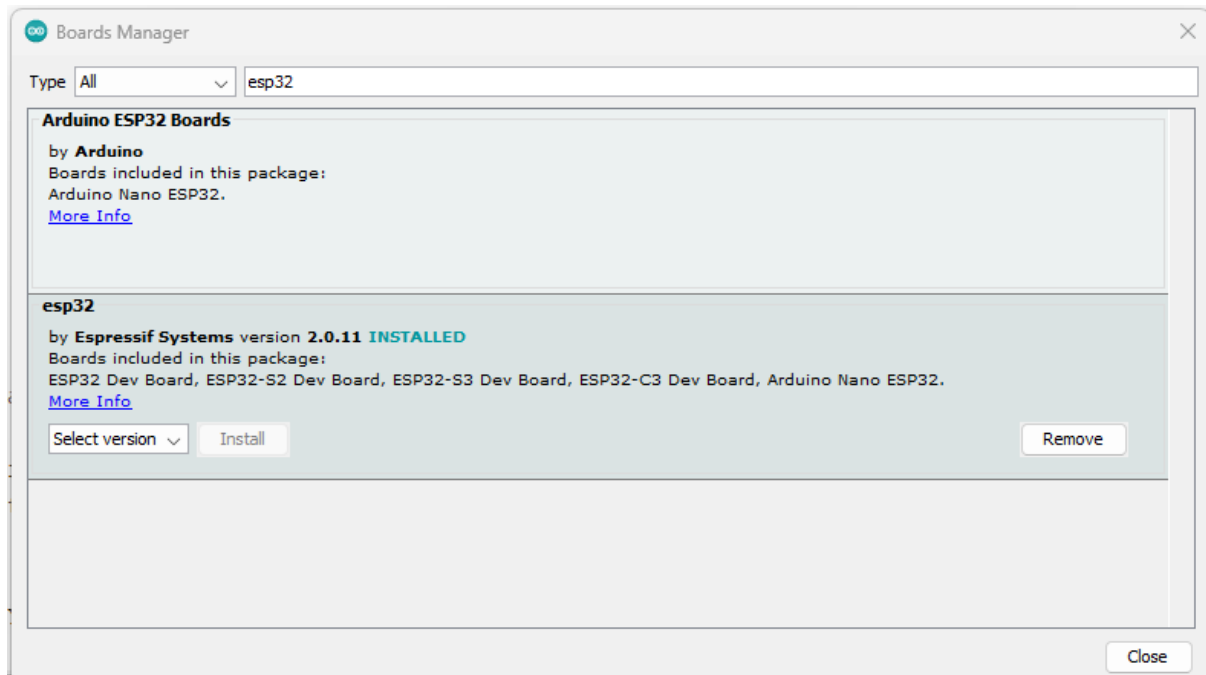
Boards Manager

Type All esp32

Arduino ESP32 Boards

by Arduino
Boards included in this package:
Arduino Nano ESP32.
More Info

esp32

by Espressif Systems version 2.0.11 INSTALLED
Boards included in this package:
ESP32 Dev Board, ESP32-S2 Dev Board, ESP32-S3 Dev Board, ESP32-C3 Dev Board, Arduino Nano ESP32.
More Info

Select version Install Remove

Close